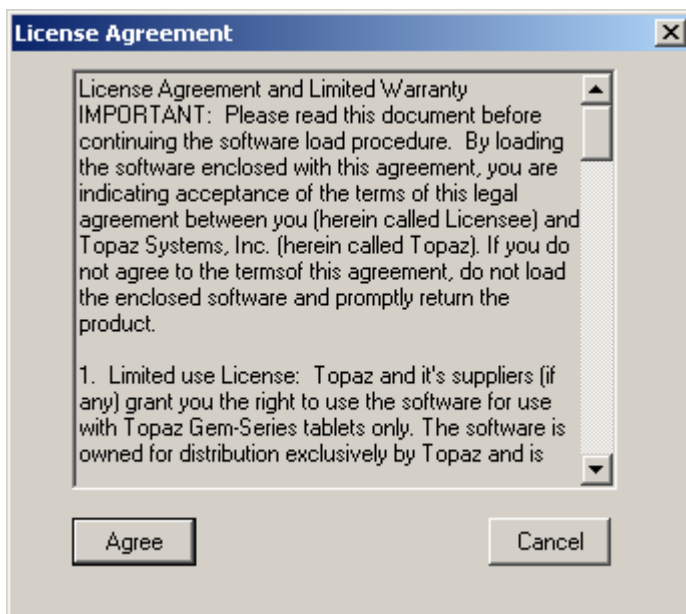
License Agreement

License Agreement and Limited Warranty
IMPORTANT: Please read this document before continuing the software load procedure. By loading the software enclosed with this agreement, you are indicating acceptance of the terms of this legal agreement between you (herein called Licensee) and Topaz Systems, Inc. (herein called Topaz). If you do not agree to the termsof this agreement, do not load the enclosed software and promptly return the product.

1. Limited use License: Topaz and it's suppliers (if any) grant you the right to use the software for use with Topaz Gem-Series tablets only. The software is owned for distribution exclusively by Topaz and is

Agree

Cancel